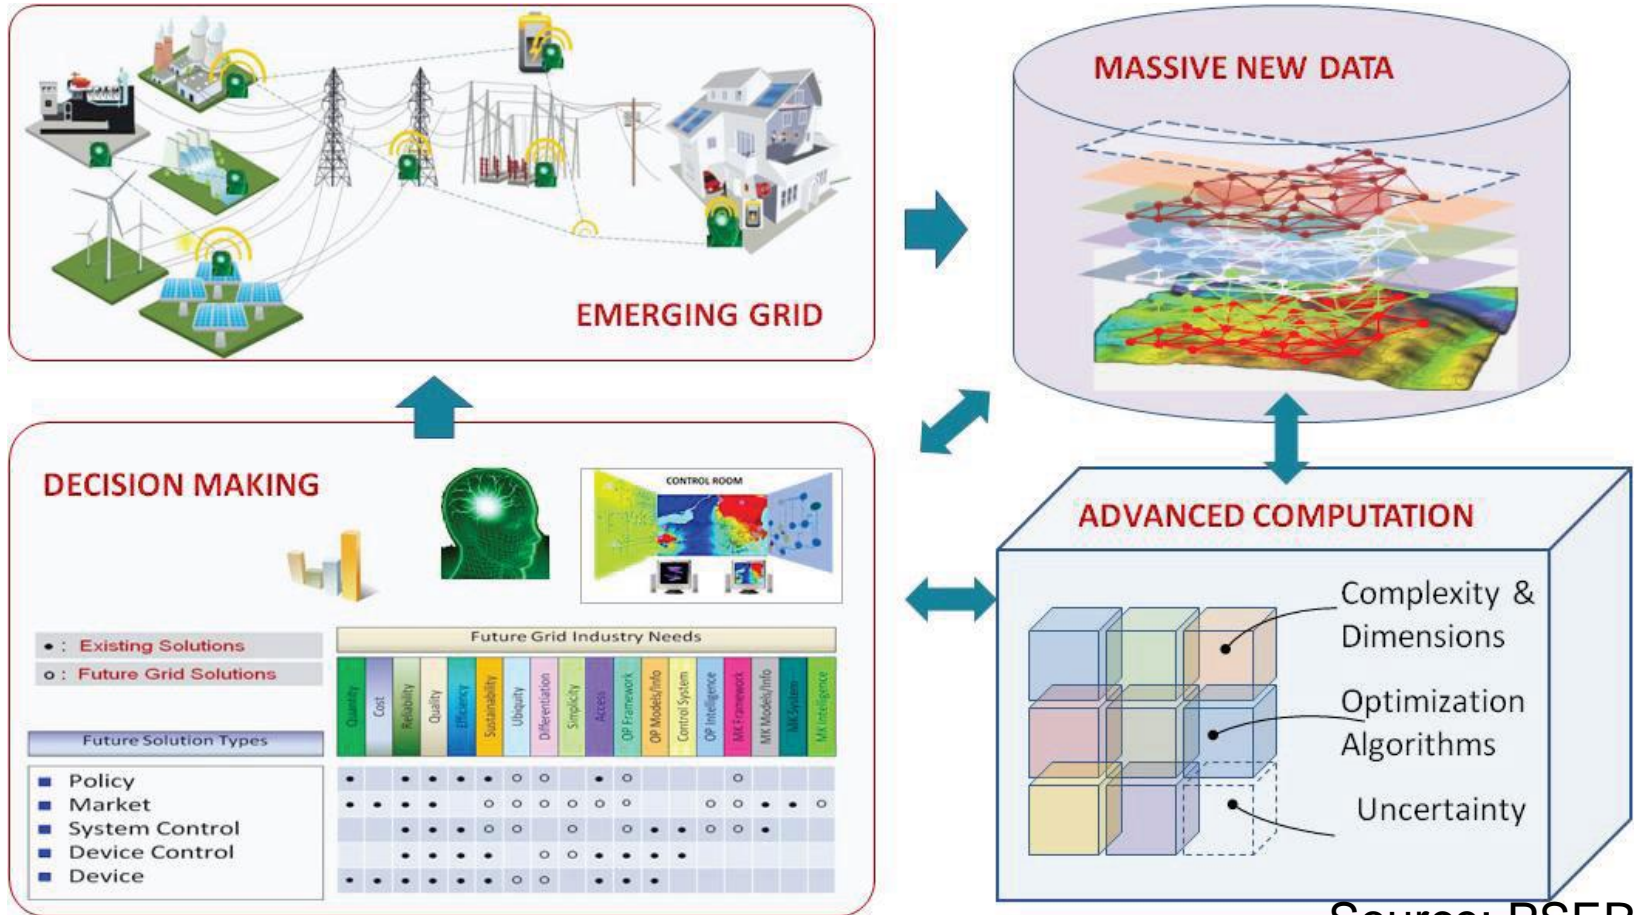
EMERGING GRID

MASSIVE NEW DATA

DECISION MAKING

CONTROL ROOM

• : Existing Solutions
o : Future Grid Solutions

Future Solution Types

Future Grid Industry Needs

| | Quantity | Cost | Reliability | Quality | Efficiency | Sustainability | Ubiquity | Differentiation | Simplicity | Access | OP Framework | OP Models/Info | Control System | OP Intelligence | MK Framework | MK Models/Info | MK System | MK Intelligence |
|---|---|---|---|---|---|---|---|---|---|---|---|---|---|---|---|---|---|---|
| Policy | • | | • | • | • | • | o | o | | • | o | | | | o | | | |
| Market | • | • | • | • | | o | o | o | o | o | o | | | o | o | • | • | o |
| System Control | | | • | • | • | o | o | | o | | o | • | • | o | o | • | | |
| Device Control | | | • | • | • | • | | o | o | • | • | • | • | | | | | |
| Device | • | • | • | • | • | • | o | o | | • | • | • | | | | | | |

ADVANCED COMPUTATION

Complexity & Dimensions

Optimization Algorithms

Uncertainty

Source: PSER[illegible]